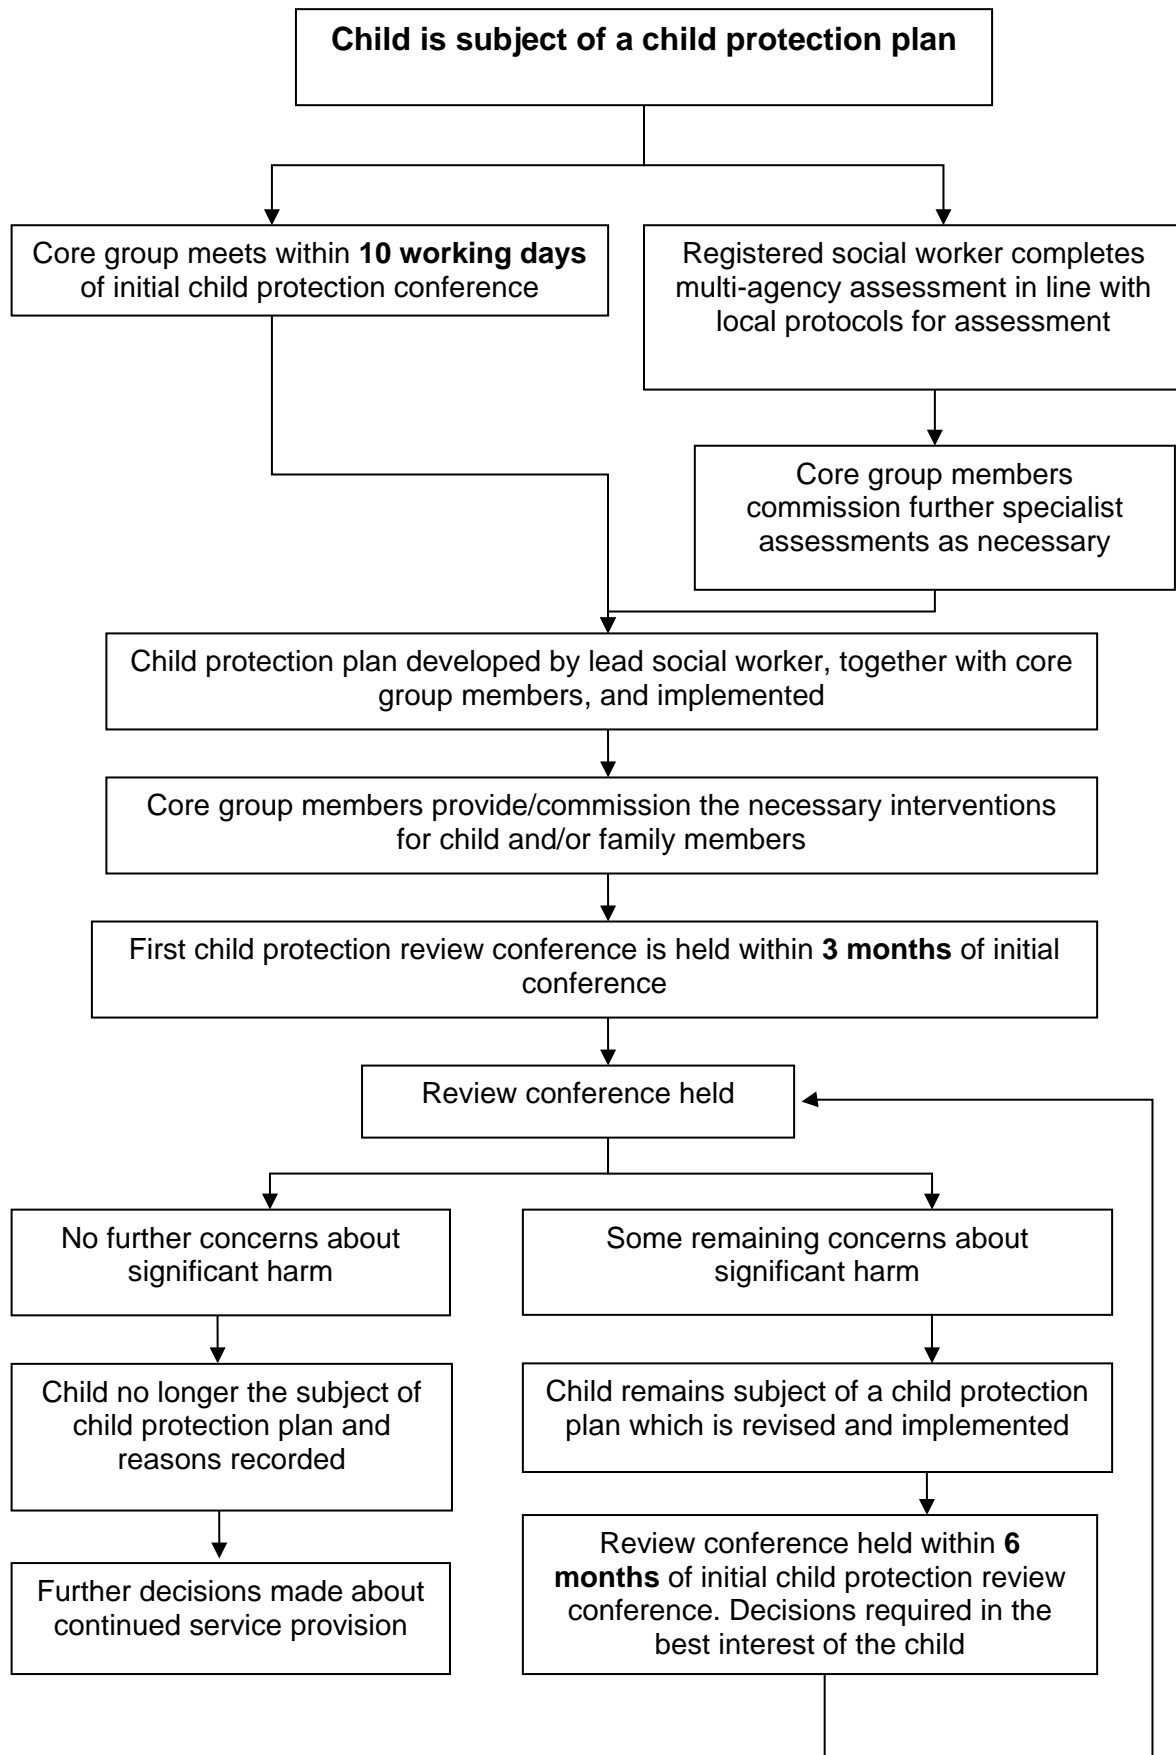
Child is subject of a child protection plan

Core group meets within 10 working days of initial child protection conference

Registered social worker completes multi-agency assessment in line with local protocols for assessment

Core group members commission further specialist assessments as necessary

Child protection plan developed by lead social worker, together with core group members, and implemented

Core group members provide/commission the necessary interventions for child and/or family members

First child protection review conference is held within 3 months of initial conference

Review conference held

No further concerns about significant harm

Some remaining concerns about significant harm

Child no longer the subject of child protection plan and reasons recorded

Child remains subject of a child protection plan which is revised and implemented

Further decisions made about continued service provision

Review conference held within 6 months of initial child protection review conference. Decisions required in the best interest of the child